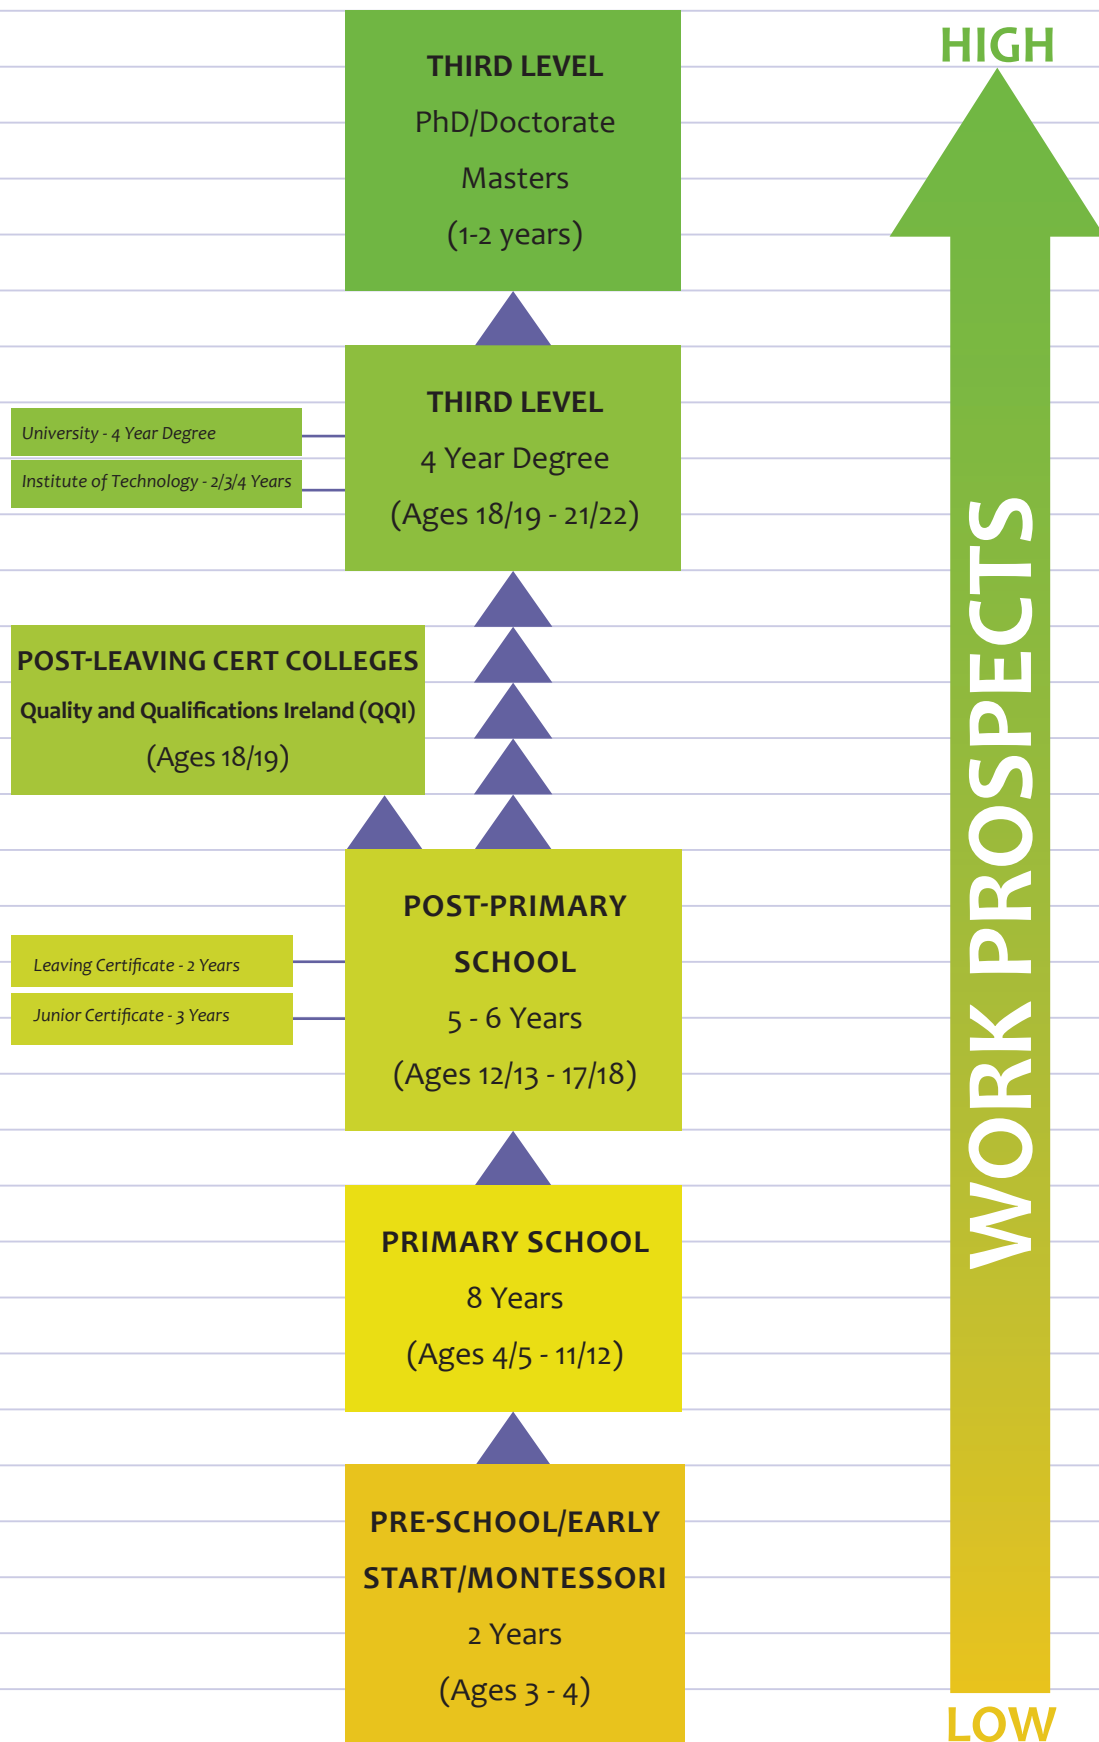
THIRD LEVEL
PhD/Doctorate
Masters
(1-2 years)

HIGH

University - 4 Year Degree
Institute of Technology - 2/3/4 Years

THIRD LEVEL
4 Year Degree
(Ages 18/19 - 21/22)

POST-LEAVING CERT COLLEGES
Quality and Qualifications Ireland (QQI)
(Ages 18/19)

WORK PROSPECTS

Leaving Certificate - 2 Years
Junior Certificate - 3 Years

POST-PRIMARY SCHOOL
5 - 6 Years
(Ages 12/13 - 17/18)

PRIMARY SCHOOL
8 Years
(Ages 4/5 - 11/12)

PRE-SCHOOL/EARLY START/MONTESSORI
2 Years
(Ages 3 - 4)

LOW